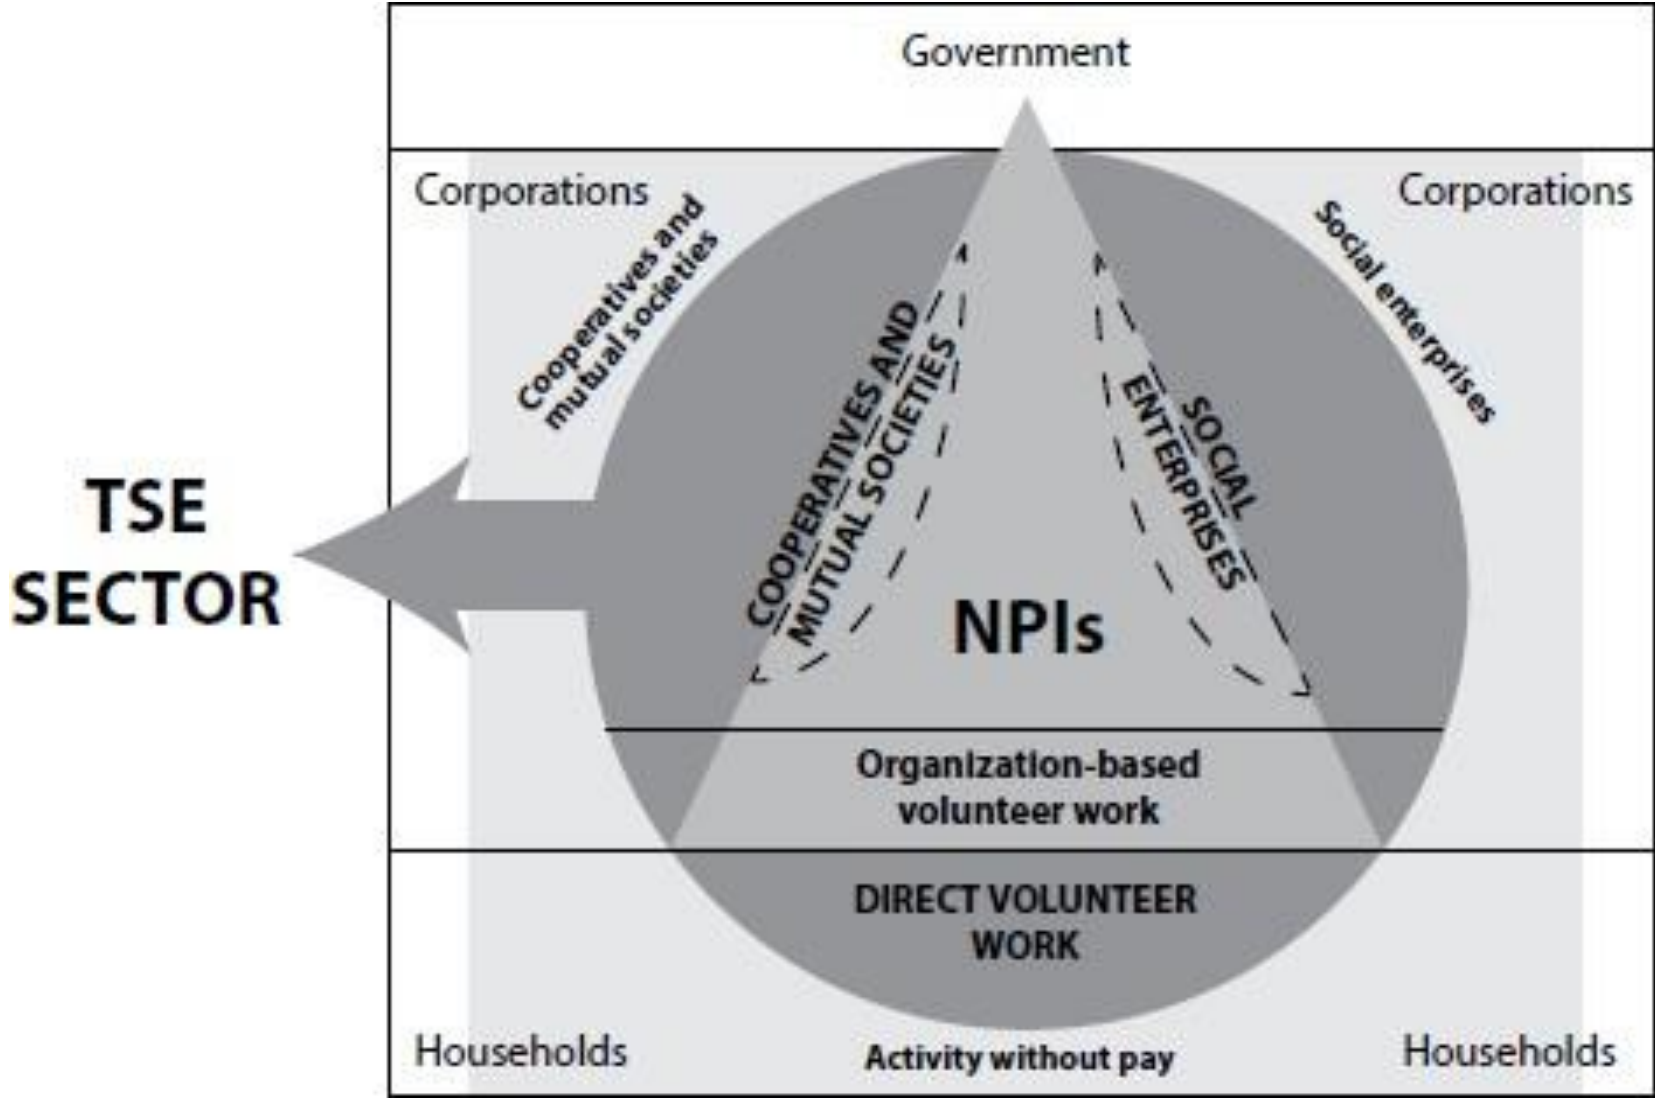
Government

Corporations

Corporations

Cooperatives and mutual societies

Social enterprises

TSE SECTOR

COOPERATIVES AND MUTUAL SOCIETIES

SOCIAL ENTERPRISES

NPIs

Organization-based volunteer work

DIRECT VOLUNTEER WORK

Households

Activity without pay

Households